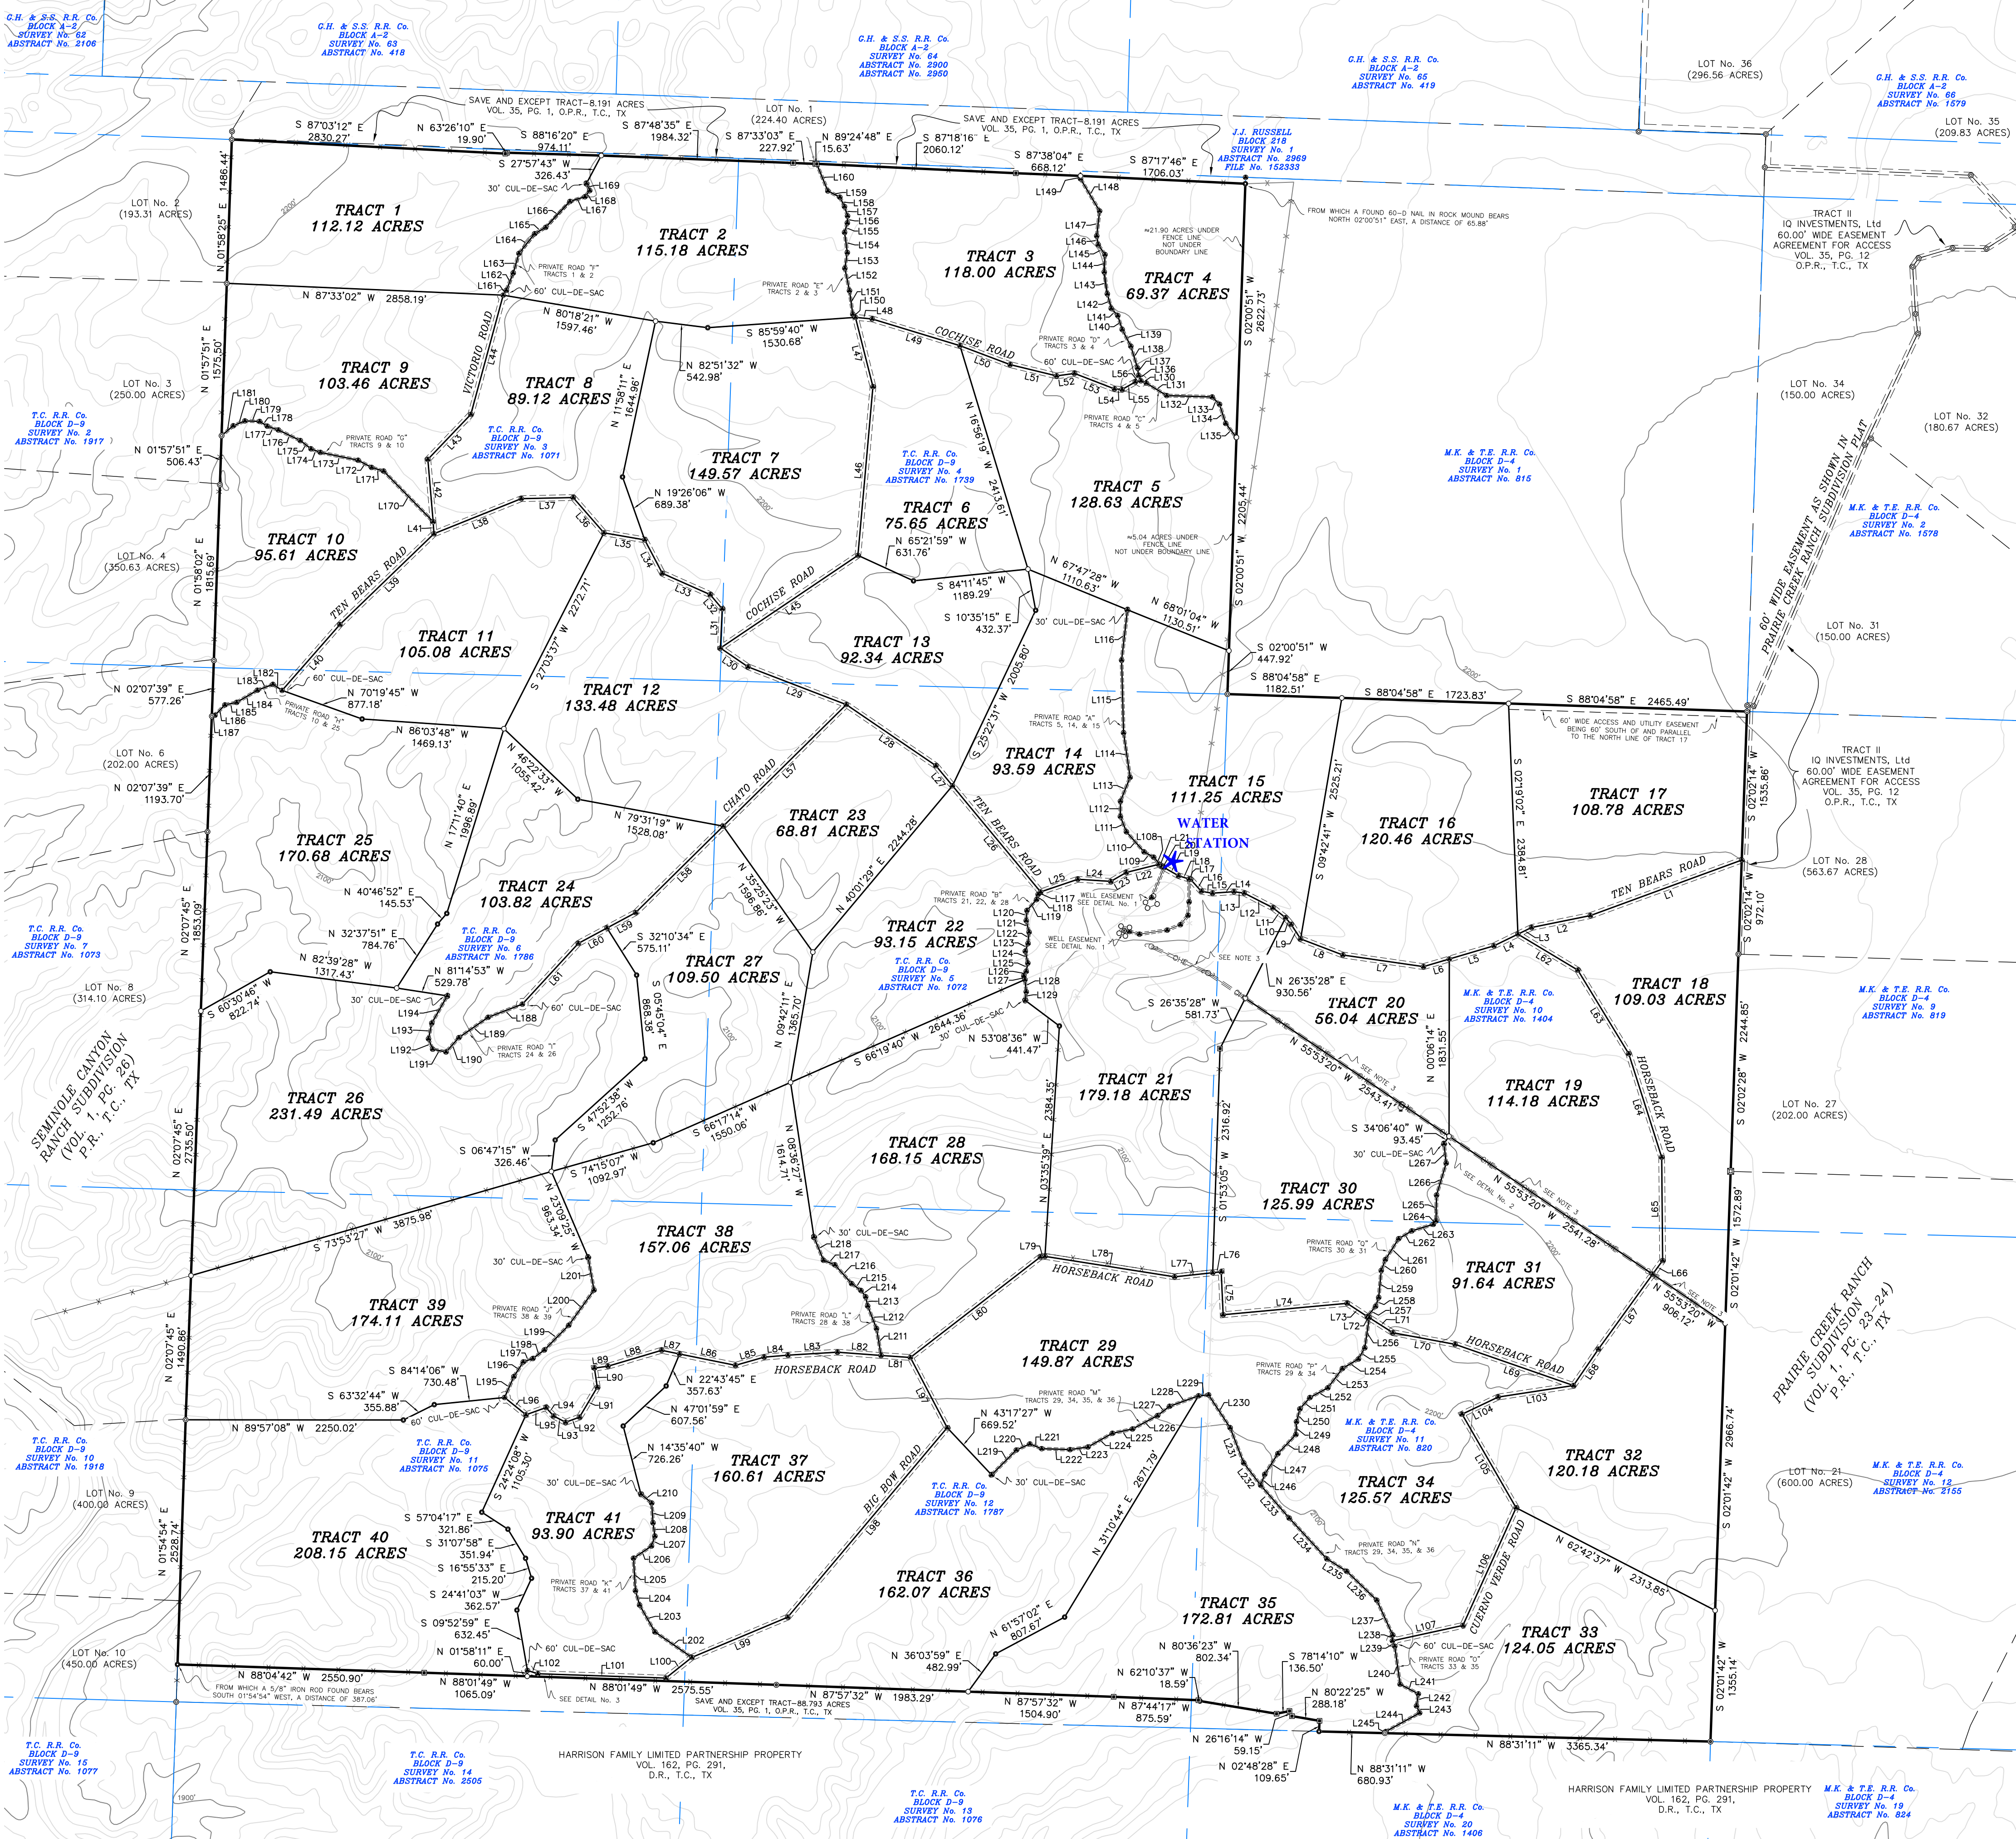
G.H. & S.S. RR. Co.
BLOCK A-2
SURVEY No. 62
ABSTRACT No. 2106

G.H. & S.S. R.R. Co.
BLOCK A-2
SURVEY No. 63
ABSTRACT No. 418

G.H. & S.S. R.R. Co.
BLOCK A-2
SURVEY No. 64
ABSTRACT No. 2900
ABSTRACT No. 2950

G.H. & S.S. R.R. Co.
BLOCK A-2
SURVEY No. 65
ABSTRACT No. 419

LOT No. 36
(296.56 ACRES)

G.H. & S.S. R.R. Co.
BLOCK A-2
SURVEY No. 66
ABSTRACT No. 1579

LOT No. 35
(209.83 ACRES)

SAVE AND EXCEPT TRACT-8.191 ACRES
VOL. 35, PG. 1, O.P.R., T.C., TX

LOT No. 1
(224.40 ACRES)

SAVE AND EXCEPT TRACT-8.191 ACRES
VOL. 35, PG. 1, O.P.R., T.C., TX

J.J. RUSSELL
BLOCK 218
SURVEY No. 1
ABSTRACT No. 2969
FILE No. 152333

S 87°03'12" E 2830.27'
N 63°26'10" E 19.90'
S 88°16'20" E 974.11'
S 87°48'35" E 1984.32'
S 87°33'03" E 227.92'
N 89°24'48" E 15.63'
S 87°18'16" E 2060.12'
S 87°38'04" E 668.12'
S 87°17'46" E 1706.03'
S 27°57'43" W 326.43'
30' CUL-DE-SAC

FROM WHICH A FOUND 60-D NAIL IN ROCK MOUND BEARS NORTH 02°00'51" EAST, A DISTANCE OF 65.88'

TRACT II
IQ INVESTMENTS, Ltd
60.00' WIDE EASEMENT
AGREEMENT FOR ACCESS
VOL. 35, PG. 12
O.P.R., T.C., TX

LOT No. 2
(193.31 ACRES)

TRACT 1
112.12 ACRES

TRACT 2
115.18 ACRES

TRACT 3
118.00 ACRES

TRACT 4
69.37 ACRES

≈21.90 ACRES UNDER FENCE LINE NOT UNDER BOUNDARY LINE

PRIVATE ROAD "F" TRACTS 1 & 2
PRIVATE ROAD "E" TRACTS 2 & 3
60' CUL-DE-SAC

N 01°58'25" E 1486.44'
N 87°33'02" W 2858.19'
N 80°18'21" W 1597.46'
S 85°59'40" W 1530.68'
N 82°51'32" W 542.98'
S 02°00'51" W 2622.73'

COCHISE ROAD
PRIVATE ROAD "D" TRACTS 3 & 4
60' CUL-DE-SAC
PRIVATE ROAD "C" TRACTS 4 & 5

LOT No. 3
(250.00 ACRES)

N 01°57'51" E 1575.50'

TRACT 9
103.46 ACRES

VICTORIO ROAD

TRACT 8
89.12 ACRES

N 11°58'11" E 1644.36'

T.C. R.R. Co.
BLOCK D-9
SURVEY No. 2
ABSTRACT No. 1917

T.C. R.R. Co.
BLOCK D-9
SURVEY No. 3
ABSTRACT No. 1071

PRIVATE ROAD "G" TRACTS 9 & 10

N 01°57'51" E 506.43'

TRACT 7
149.57 ACRES

T.C. R.R. Co.
BLOCK D-9
SURVEY No. 4
ABSTRACT No. 1739

N 16°56'19" W 2413.61'

LOT No. 34
(150.00 ACRES)

LOT No. 32
(180.67 ACRES)

M.K. & T.E. R.R. Co.
BLOCK D-4
SURVEY No. 1
ABSTRACT No. 815

M.K. & T.E. R.R. Co.
BLOCK D-4
SURVEY No. 2
ABSTRACT No. 1578

TRACT 5
128.63 ACRES

S 02°00'51" W 2205.44'

N 19°26'06" W 689.38'

TRACT 6
75.65 ACRES

N 65°21'59" W 631.76'

≈5.04 ACRES UNDER FENCE LINE NOT UNDER BOUNDARY LINE

TRACT 10
95.61 ACRES

LOT No. 4
(350.63 ACRES)

N 01°58'02" E 1815.69'

TEN BEARS ROAD

COCHISE ROAD

S 84°11'45" W 1189.29'
S 10°35'15" E 432.37'
N 67°47'28" W 1110.63'
N 68°01'04" W 1130.51'
30' CUL-DE-SAC

60' WIDE EASEMENT AS SHOWN IN PRAIRIE CREEK RANCH SUBDIVISION PLAT

LOT No. 31
(150.00 ACRES)

TRACT 11
105.08 ACRES

S 27°03'37" W 2272.71'

TRACT 13
92.34 ACRES

S 02°00'51" W 447.92'
S 88°04'58" E 1182.51'
S 88°04'58" E 1723.83'
S 88°04'58" E 2465.49'

60' WIDE ACCESS AND UTILITY EASEMENT BEING 60' SOUTH OF AND PARALLEL TO THE NORTH LINE OF TRACT 17

N 02°07'39" E 577.26'
60' CUL-DE-SAC
N 70°19'45" W 877.18'
PRIVATE ROAD "H" TRACTS 10 & 25

TRACT 12
133.48 ACRES

N 86°03'48" W 1469.13'

N 25°22'31" W 2005.80'

PRIVATE ROAD "A" TRACTS 5, 14, & 15

TRACT II
IQ INVESTMENTS, Ltd
60.00' WIDE EASEMENT
AGREEMENT FOR ACCESS
VOL. 35, PG. 12
O.P.R., T.C., TX

LOT No. 6
(202.00 ACRES)

N 02°07'39" E 1193.70'

N 46°22'33" W 1055.42'

TRACT 14
93.59 ACRES

TRACT 15
111.25 ACRES

S 09°42'41" W 2525.21'

S 02°19'02" W 2384.81'

TRACT 17
108.78 ACRES

N 02°02'14" W 1535.86'

TRACT 25
170.68 ACRES

N 17°11'40" E 1996.89'

N 79°31'19" W 1528.08'

CHATO ROAD

TRACT 23
68.81 ACRES

N 40°01'29" E 2244.28'

TEN BEARS ROAD

WATER STATION

TRACT 16
120.46 ACRES

LOT No. 28
(563.67 ACRES)

TEN BEARS ROAD

N 40°46'52" E 145.53'

TRACT 24
103.82 ACRES

N 35°25'23" W 1596.86'

PRIVATE ROAD "B" TRACTS 21, 22, & 28

WELL EASEMENT SEE DETAIL No. 1

N 02°02'14" W 972.10'

T.C. R.R. Co.
BLOCK D-9
SURVEY No. 7
ABSTRACT No. 1073

N 02°07'45" E 1853.09'

N 32°37'51" E 784.76'

T.C. R.R. Co.
BLOCK D-9
SURVEY No. 6
ABSTRACT No. 1786

S 32°10'34" E 575.11'

TRACT 22
93.15 ACRES

T.C. R.R. Co.
BLOCK D-9
SURVEY No. 5
ABSTRACT No. 1072

WELL EASEMENT SEE DETAIL No. 1

SEE NOTE 3

N 82°39'28" W 1317.43'
N 81°14'53" W 529.78'

TRACT 27
109.50 ACRES

N 26°35'28" E 930.56'

TRACT 18
109.03 ACRES

LOT No. 8
(314.10 ACRES)

S 60°30'46" W 822.74'

30' CUL-DE-SAC
60' CUL-DE-SAC
PRIVATE ROAD "I" TRACTS 24 & 26

S 05°45'04" E 868.36'
N 09°42'11" W 1365.70'

S 66°19'40" W 2644.36'
30' CUL-DE-SAC
N 53°08'36" W 441.47'

S 26°35'28" W 581.73'

TRACT 20
56.04 ACRES

M.K. & T.E. R.R. Co.
BLOCK D-4
SURVEY No. 10
ABSTRACT No. 1404

N 00°06'14" E 1831.55'

M.K. & T.E. R.R. Co.
BLOCK D-4
SURVEY No. 9
ABSTRACT No. 819

S 02°02'28" W 2244.85'

SEMINOLE CANYON RANCH SUBDIVISION (VOL. 1, PG. 26) P.R., T.C., TX

TRACT 26
231.49 ACRES

N 02°07'45" E 2735.50'

S 47°52'38" W 1252.76'

TRACT 21
179.18 ACRES

N 55°53'20" W 2543.41'
SEE NOTE 3

TRACT 19
114.18 ACRES

HORSEBACK ROAD

LOT No. 27
(202.00 ACRES)

S 06°47'15" W 326.46'
S 74°15'07" W 1092.97'
S 66°17'14" W 1550.06'

N 08°36'27" W 1614.71'

TRACT 28
168.15 ACRES

N 03°35'39" E 2384.35'
S 01°53'05" W 2316.92'

S 34°06'40" W 93.45'
30' CUL-DE-SAC

TRACT 30
125.99 ACRES

SEE DETAIL No. 2
N 55°53'20" W 2541.28'
SEE NOTE 3

S 02°01'42" W 1572.89'

S 73°53'27" W 3875.98'

N 23°09'25" W 963.54'

TRACT 38
157.06 ACRES

30' CUL-DE-SAC
30' CUL-DE-SAC

PRIVATE ROAD "Q" TRACTS 30 & 31

TRACT 31
91.64 ACRES

HORSEBACK ROAD

TRACT 39
174.11 ACRES

PRIVATE ROAD "J" TRACTS 38 & 39
PRIVATE ROAD "L" TRACTS 28 & 38

N 55°53'20" W 906.12'
SEE NOTE 3

PRAIRIE CREEK RANCH SUBDIVISION (VOL. 1, PG. 23-24) P.R., T.C., TX

N 02°07'45" E 1490.86'

S 84°14'06" W 730.48'
S 63°32'44" W 355.88'
60' CUL-DE-SAC

N 22°43'45" E 357.63'
HORSEBACK ROAD

TRACT 29
149.87 ACRES

PRIVATE ROAD "P" TRACTS 29 & 34

HORSEBACK ROAD

N 89°57'08" W 2250.02'

N 47°01'59" E 607.56'

PRIVATE ROAD "M" TRACTS 29, 34, 35, & 36

N 43°17'27" W 669.52'

M.K. & T.E. R.R. Co.
BLOCK D-4
SURVEY No. 11
ABSTRACT No. 820

S 02°01'42" W 2966.74'

T.C. R.R. Co.
BLOCK D-9
SURVEY No. 10
ABSTRACT No. 1918

T.C. R.R. Co.
BLOCK D-9
SURVEY No. 11
ABSTRACT No. 1075

N 14°35'40" W 726.26'

TRACT 37
160.61 ACRES

BIG BOW ROAD

30' CUL-DE-SAC

TRACT 32
120.18 ACRES

LOT No. 9
(400.00 ACRES)

S 24°24'08" W 1105.30'

30' CUL-DE-SAC

T.C. R.R. Co.
BLOCK D-9
SURVEY No. 12
ABSTRACT No. 1787

N 31°10'44" E 2671.79'

TRACT 34
125.57 ACRES

LOT No. 21
(600.00 ACRES)

M.K. & T.E. R.R. Co.
BLOCK D-4
SURVEY No. 12
ABSTRACT No. 2155

S 57°04'17" E 321.86'
S 31°07'58" E 351.94'
S 16°55'33" E 215.20'
S 24°41'03" W 362.57'
S 09°52'59" E 632.45'
N 01°58'11" E 60.00'

TRACT 40
208.15 ACRES

N 01°54'54" E 2528.74'

TRACT 41
93.90 ACRES

PRIVATE ROAD "K" TRACTS 37 & 41

TRACT 36
162.07 ACRES

PRIVATE ROAD "N" TRACTS 29, 34, 35, & 36

CUERNO VERDE ROAD

N 62°42'37" W 2313.85'

N 61°57'02" E 807.67'

TRACT 35
172.81 ACRES

TRACT 33
124.05 ACRES

LOT No. 10
(450.00 ACRES)

60' CUL-DE-SAC

N 36°03'59" E 482.99'

N 80°36'23" W 802.34'
S 78°14'10" W 136.50'
60' CUL-DE-SAC
PRIVATE ROAD "O" TRACTS 33 & 35

N 62°10'37" W 18.59'
N 80°22'25" W 288.18'

S 02°01'42" W 1355.14'

N 88°04'42" W 2550.90'
FROM WHICH A 5/8" IRON ROD FOUND BEARS SOUTH 01°54'54" WEST, A DISTANCE OF 387.06'
N 88°01'49" W 1065.09'
SEE DETAIL No. 3
N 88°01'49" W 2575.55'
SAVE AND EXCEPT TRACT-88.793 ACRES VOL. 35, PG. 1, O.P.R., T.C., TX
N 87°57'32" W 1983.29'
N 87°57'32" W 1504.90'
N 87°44'17" W 875.59'
N 26°16'14" W 59.15'
N 02°48'28" E 109.65'
N 88°31'11" W 680.93'
N 88°31'11" W 3365.34'

T.C. R.R. Co.
BLOCK D-9
SURVEY No. 15
ABSTRACT No. 1077

T.C. R.R. Co.
BLOCK D-9
SURVEY No. 14
ABSTRACT No. 2505

HARRISON FAMILY LIMITED PARTNERSHIP PROPERTY
VOL. 162, PG. 291,
D.R., T.C., TX

T.C. R.R. Co.
BLOCK D-9
SURVEY No. 13
ABSTRACT No. 1076

M.K. & T.E. R.R. Co.
BLOCK D-4
SURVEY No. 20
ABSTRACT No. 1406

HARRISON FAMILY LIMITED PARTNERSHIP PROPERTY
VOL. 162, PG. 291,
D.R., T.C., TX

M.K. & T.E. R.R. Co.
BLOCK D-4
SURVEY No. 19
ABSTRACT No. 824